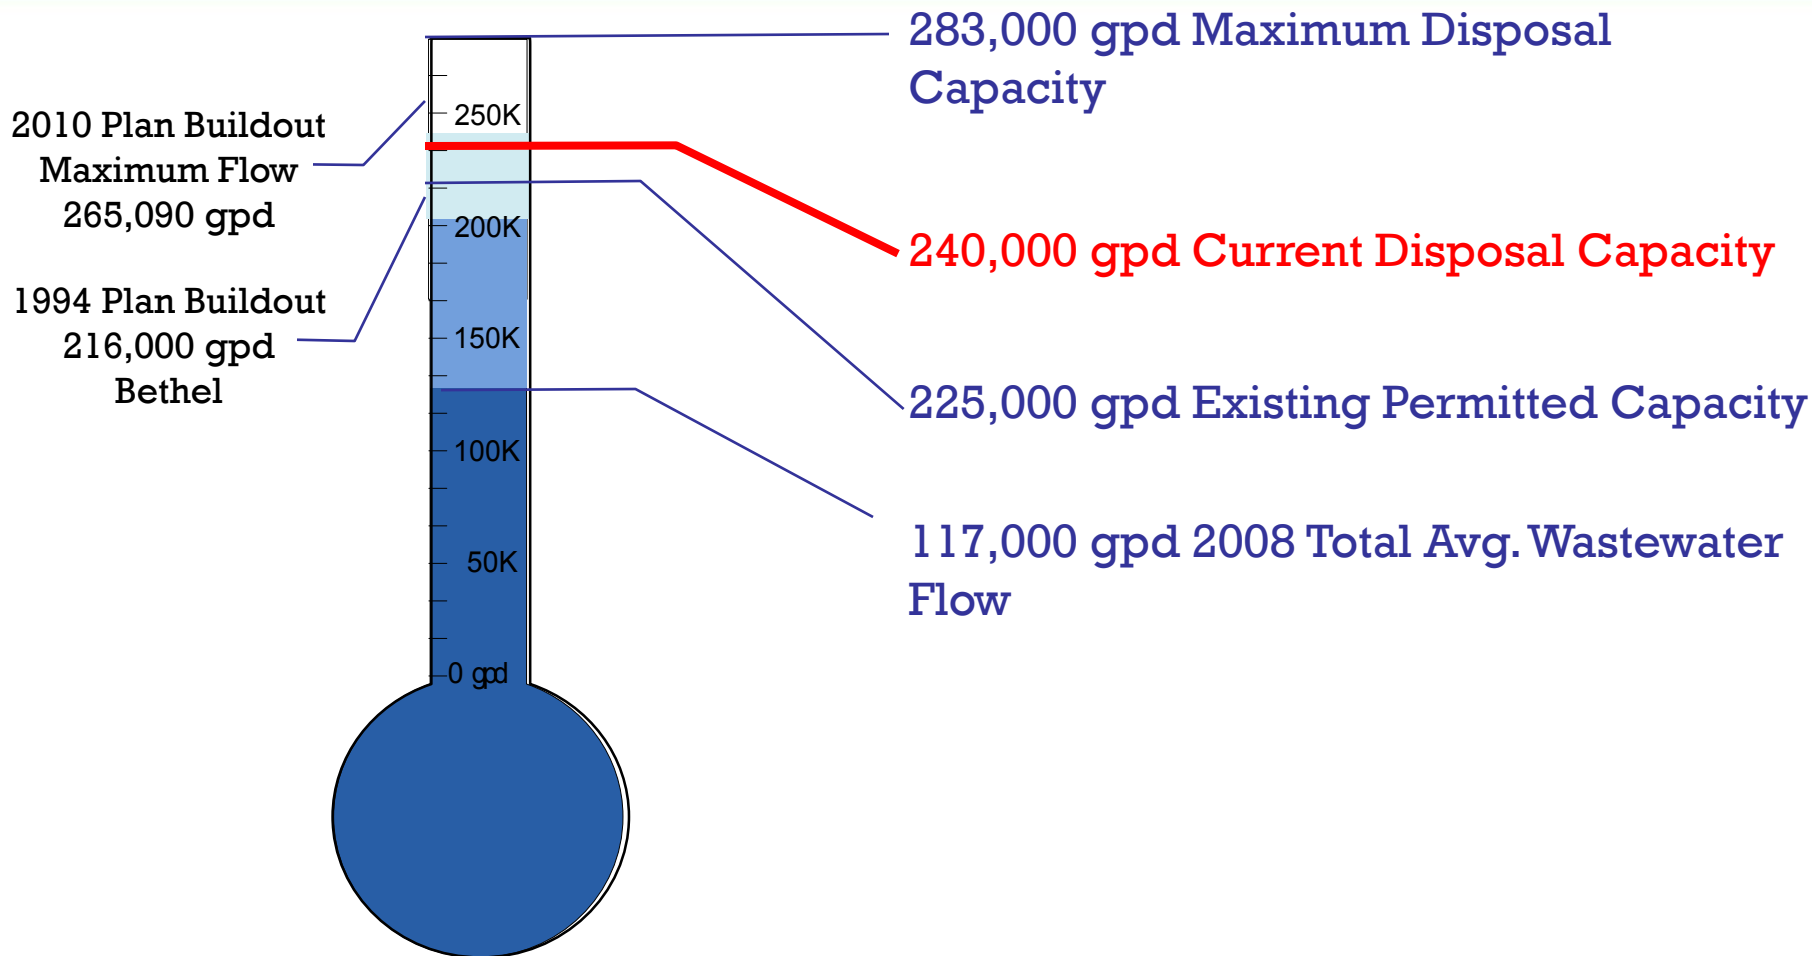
283,000 gpd Maximum Disposal Capacity

2010 Plan Buildout Maximum Flow 265,090 gpd

250K

240,000 gpd Current Disposal Capacity

200K

1994 Plan Buildout 216,000 gpd Bethel

150K

225,000 gpd Existing Permitted Capacity

100K

117,000 gpd 2008 Total Avg. Wastewater Flow

50K

0 gpd